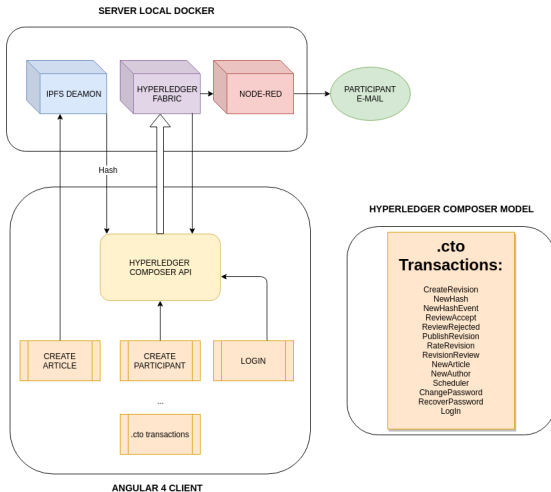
SERVER LOCAL DOCKER

IPFS DEAMON

HYPERLEDGER FABRIC

NODE-RED

PARTICIPANT E-MAIL

Hash

HYPERLEDGER COMPOSER API

CREATE ARTICLE

CREATE PARTICIPANT

LOGIN

...

.cto transactions

ANGULAR 4 CLIENT

HYPERLEDGER COMPOSER MODEL

.cto Transactions:

CreateRevision
NewHash
NewHashEvent
ReviewAccept
ReviewRejected
PublishRevision
RateRevision
RevisionReview
NewArticle
NewAuthor
Scheduler
ChangePassword
RecoverPassword
LogIn